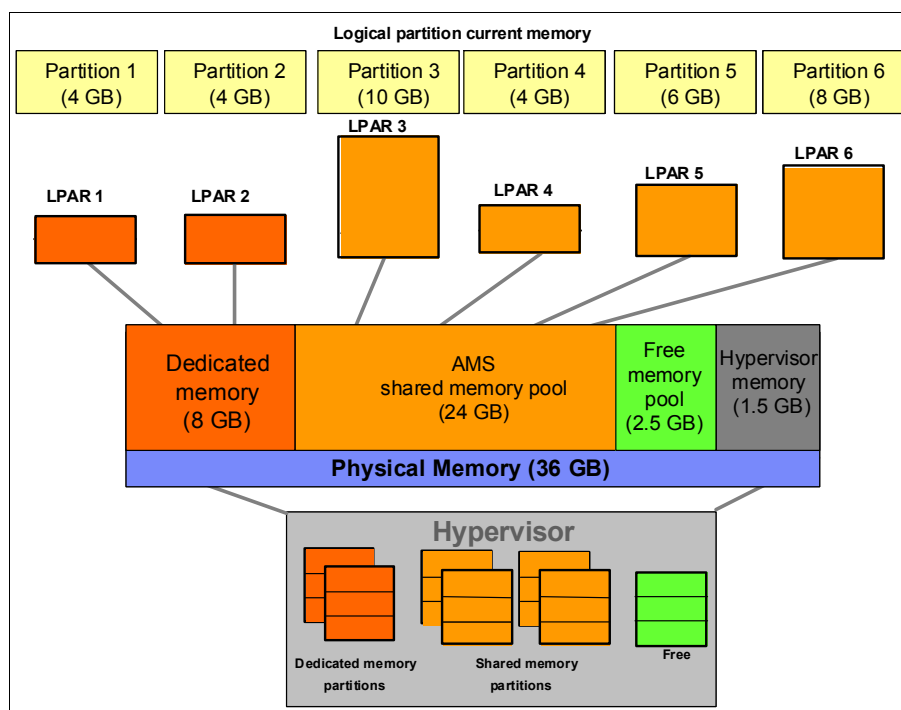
Logical partition current memory

Partition 1 (4 GB)

Partition 2 (4 GB)

Partition 3 (10 GB)

Partition 4 (4 GB)

Partition 5 (6 GB)

Partition 6 (8 GB)

LPAR 3

LPAR 1

LPAR 2

LPAR 4

LPAR 5

LPAR 6

Dedicated memory (8 GB)

AMS shared memory pool (24 GB)

Free memory pool (2.5 GB)

Hypervisor memory (1.5 GB)

Physical Memory (36 GB)

Hypervisor

Dedicated memory partitions

Shared memory partitions

Free